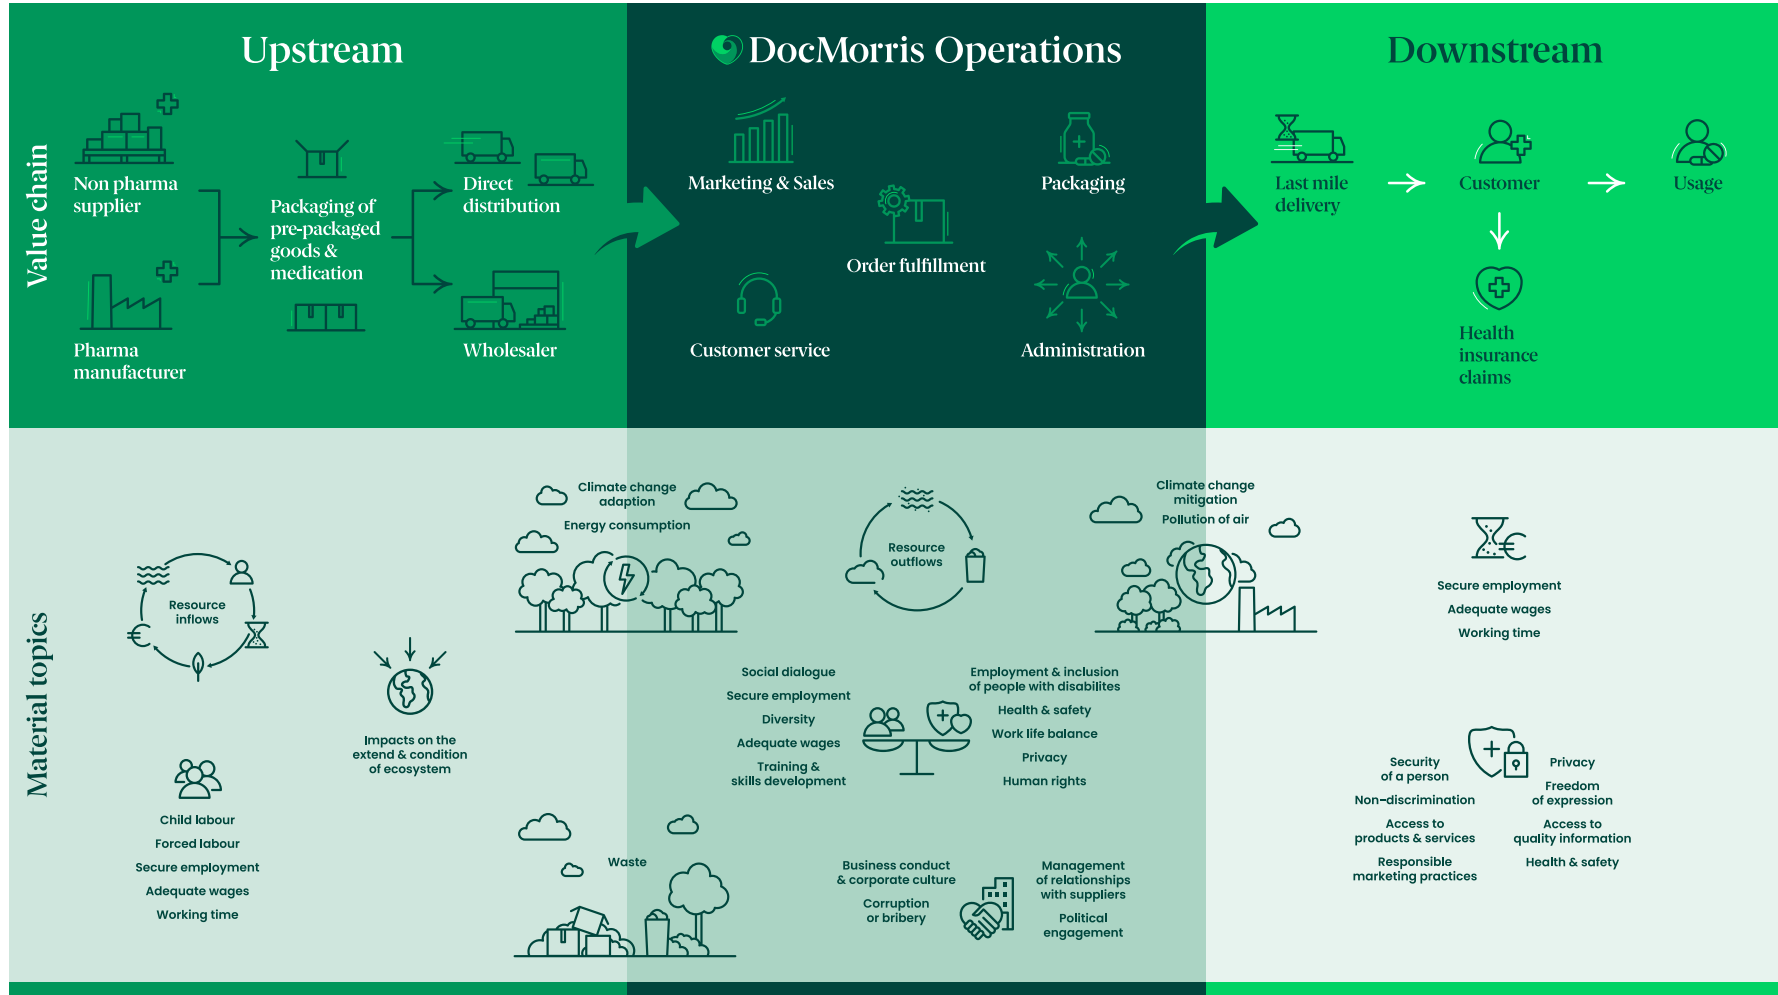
Upstream

DocMorris Operations

Downstream

Value chain

Non pharma supplier

Pharma manufacturer

Packaging of pre-packaged goods & medication

Direct distribution

Wholesaler

Marketing & Sales

Packaging

Order fulfillment

Customer service

Administration

Last mile delivery

Customer

Usage

Health insurance claims

Material topics

Resource inflows

Child labour
Forced labour
Secure employment
Adequate wages
Working time

Impacts on the extend & condition of ecosystem

Climate change adaption
Energy consumption

Waste

Resource outflows

Climate change mitigation
Pollution of air

Social dialogue
Secure employment
Diversity
Adequate wages
Training & skills development

Employment & inclusion of people with disabilites
Health & safety
Work life balance
Privacy
Human rights

Business conduct & corporate culture
Corruption or bribery

Management of relationships with suppliers
Political engagement

Secure employment
Adequate wages
Working time

Security of a person
Non-discrimination
Access to products & services
Responsible marketing practices

Privacy
Freedom of expression
Access to quality information
Health & safety